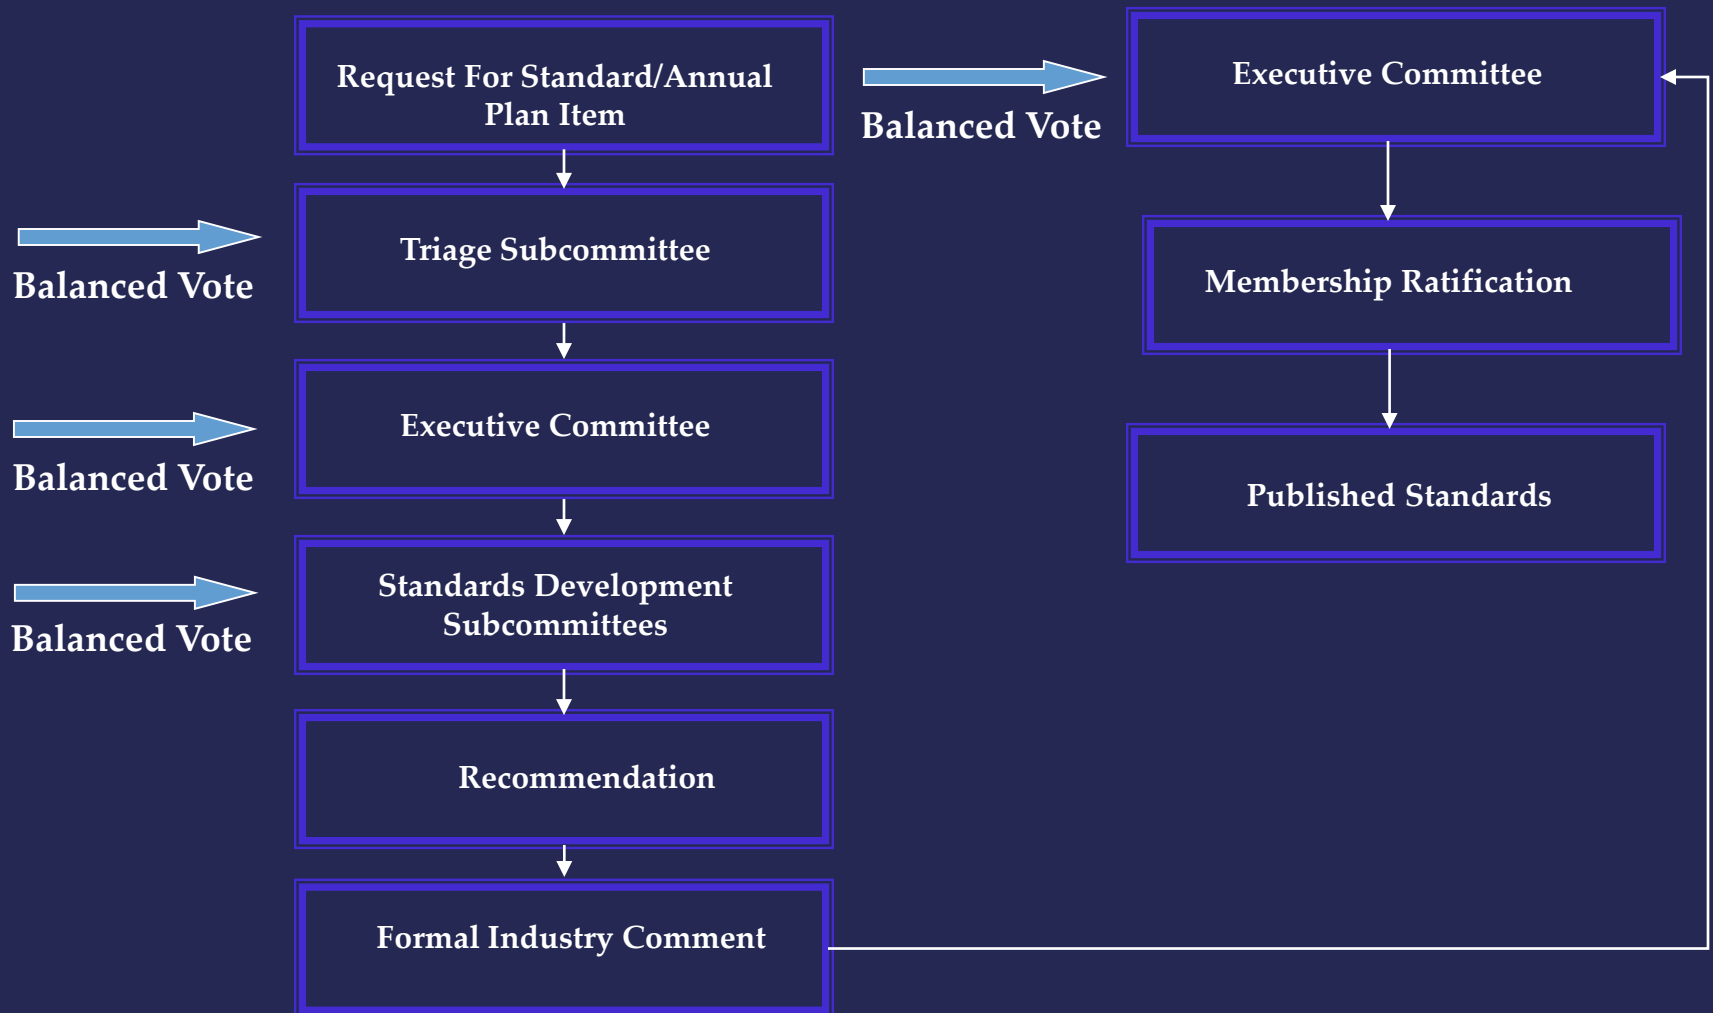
Request For Standard/Annual Plan Item

Triage Subcommittee

Balanced Vote

Executive Committee

Balanced Vote

Standards Development Subcommittees

Balanced Vote

Recommendation

Formal Industry Comment

Balanced Vote

Executive Committee

Membership Ratification

Published Standards